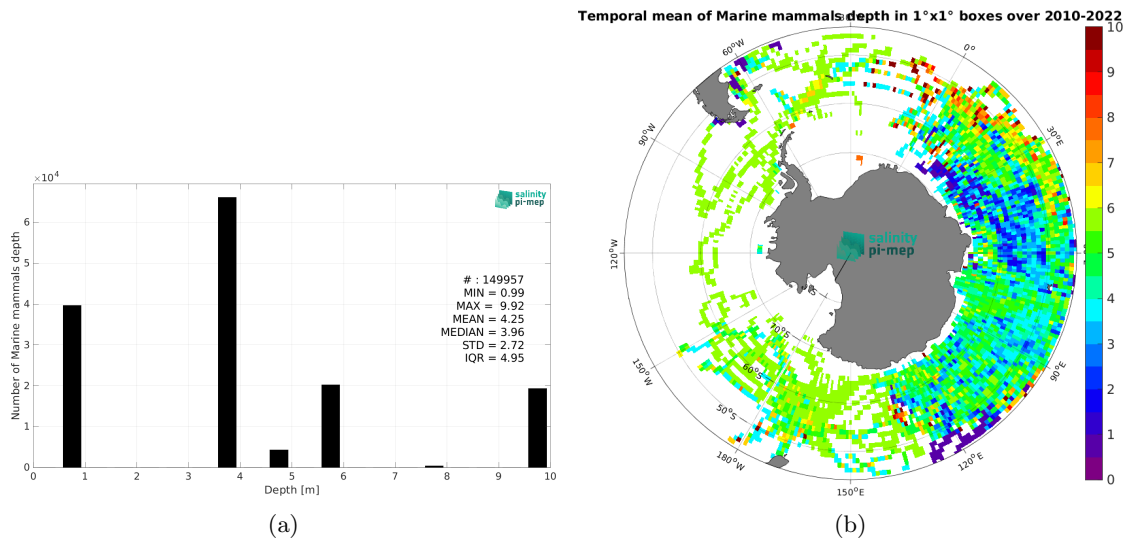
$\times 10^4$

salinity pi-mep

Number of Marine mammals depth

6
5
4
3
2
1
0

0 1 2 3 4 5 6 7 8 9 10

Depth [m]

# : 149957
MIN = 0.99
MAX = 9.92
MEAN = 4.25
MEDIAN = 3.96
STD = 2.72
IQR = 4.95

(a)

Temporal mean of Marine mammals depth in 1°x1° boxes over 2010-2022

60°W
0°
30°E
90°W
120°W
150°W
180°W
150°E
120°E
90°E
70°S
60°S
50°S

salinity pi-mep

10
9
8
7
6
5
4
3
2
1
0

(b)